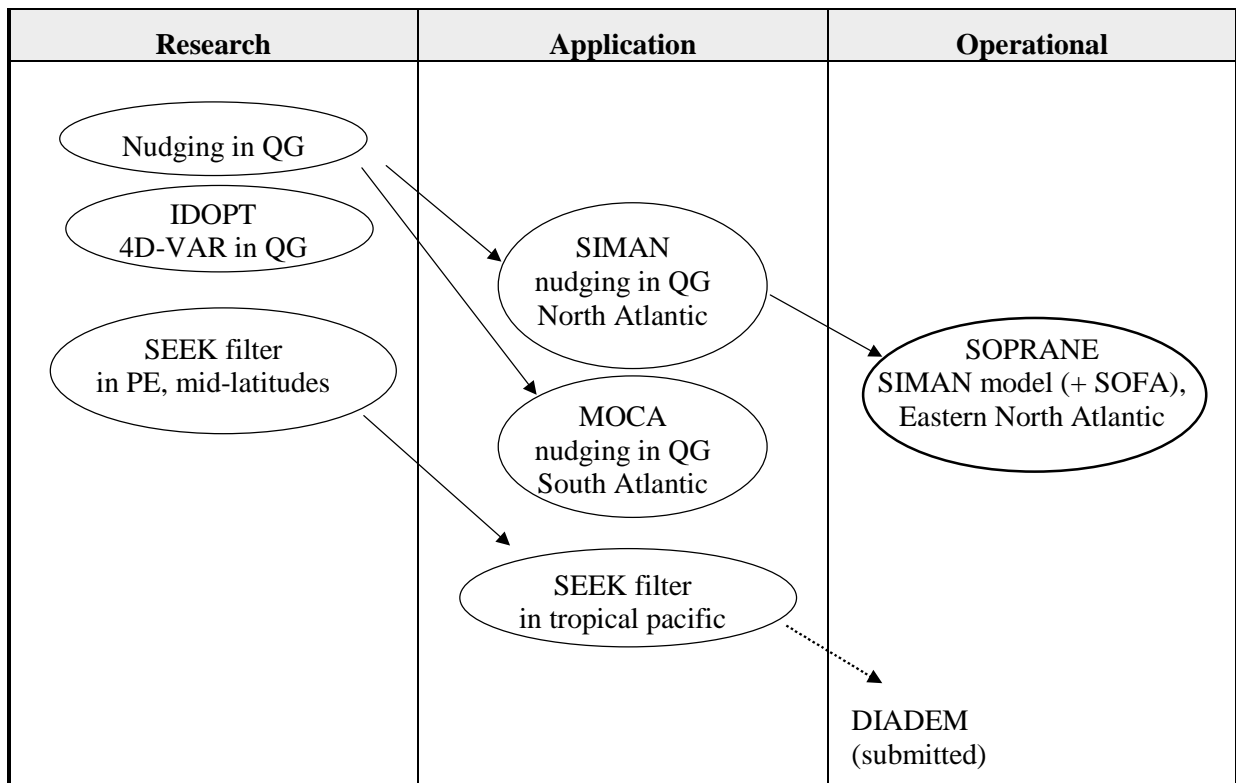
| Research | Application | Operational |
|---|---|---|
| Nudging in QG<br>IDOPT 4D-VAR in QG<br>SEEK filter in PE, mid-latitudes | SIMAN nudging in QG North Atlantic<br>MOCA nudging in QG South Atlantic<br>SEEK filter in tropical pacific | SOPRANE SIMAN model (+ SOFA), Eastern North Atlantic<br>DIADEM (submitted) |